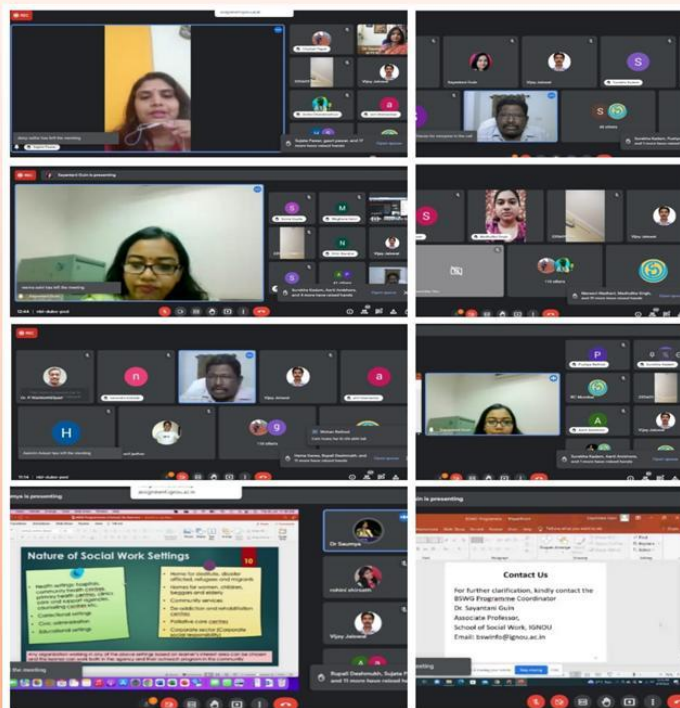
Sayantani Guin is presenting

Vijay Jaiswal

Sumya is presenting

assignment.ignou.ac.in

Nature of Social Work Settings

10

Health settings: hospitals, community health centers, primary health centers, OPDs, care and support agencies, counselling centers etc.

Correctional settings

Civic administration

Educational settings

Homes for destitute, disaster afflicted, refugees and migrants

Homes for women, children, beggars and elderly

Community services

De-addiction and rehabilitation centres

Palliative care centres

Corporate sector (Corporate social responsibility)

Dr Soumya

Vijay Jaiswal

Rupali Deshmukh, Sujata P... and 11 more have raised hands

uin is presenting

Contact Us

For further clarification, kindly contact the BSWG Programme Coordinator
Dr. Sayantani Guin
Associate Professor,
School of Social Work, IGNOU
Email: bswinfo@ignou.ac.in